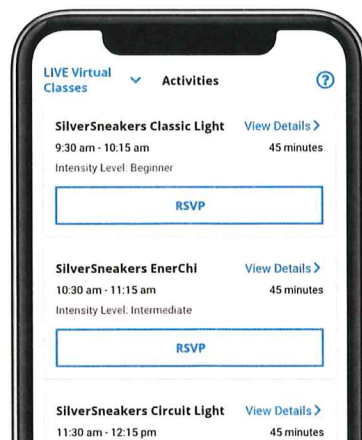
LIVE Virtual Classes

Activities

?

SilverSneakers Classic Light

View Details >

9:30 am - 10:15 am

45 minutes

Intensity Level: Beginner

RSVP

SilverSneakers EnerChi

View Details >

10:30 am - 11:15 am

45 minutes

Intensity Level: Intermediate

RSVP

SilverSneakers Circuit Light

View Details >

11:30 am - 12:15 pm

45 minutes